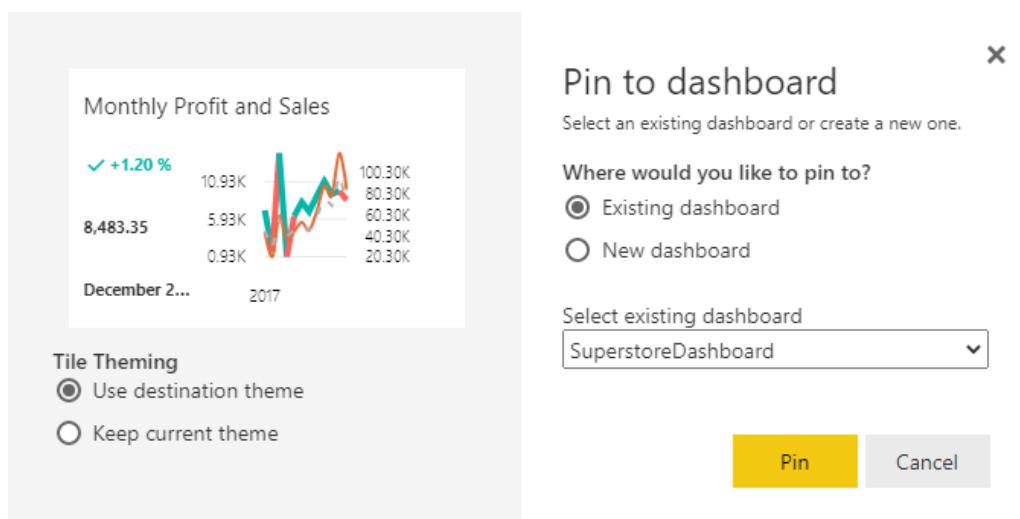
Monthly Profit and Sales

✓ +1.20 %

8,483.35

December 2...

10.93K
5.93K
0.93K

100.30K
80.30K
60.30K
40.30K
20.30K

2017

Tile Theming

Use destination theme

Keep current theme

×

Pin to dashboard

Select an existing dashboard or create a new one.

Where would you like to pin to?

Existing dashboard

New dashboard

Select existing dashboard

SuperstoreDashboard

Pin

Cancel